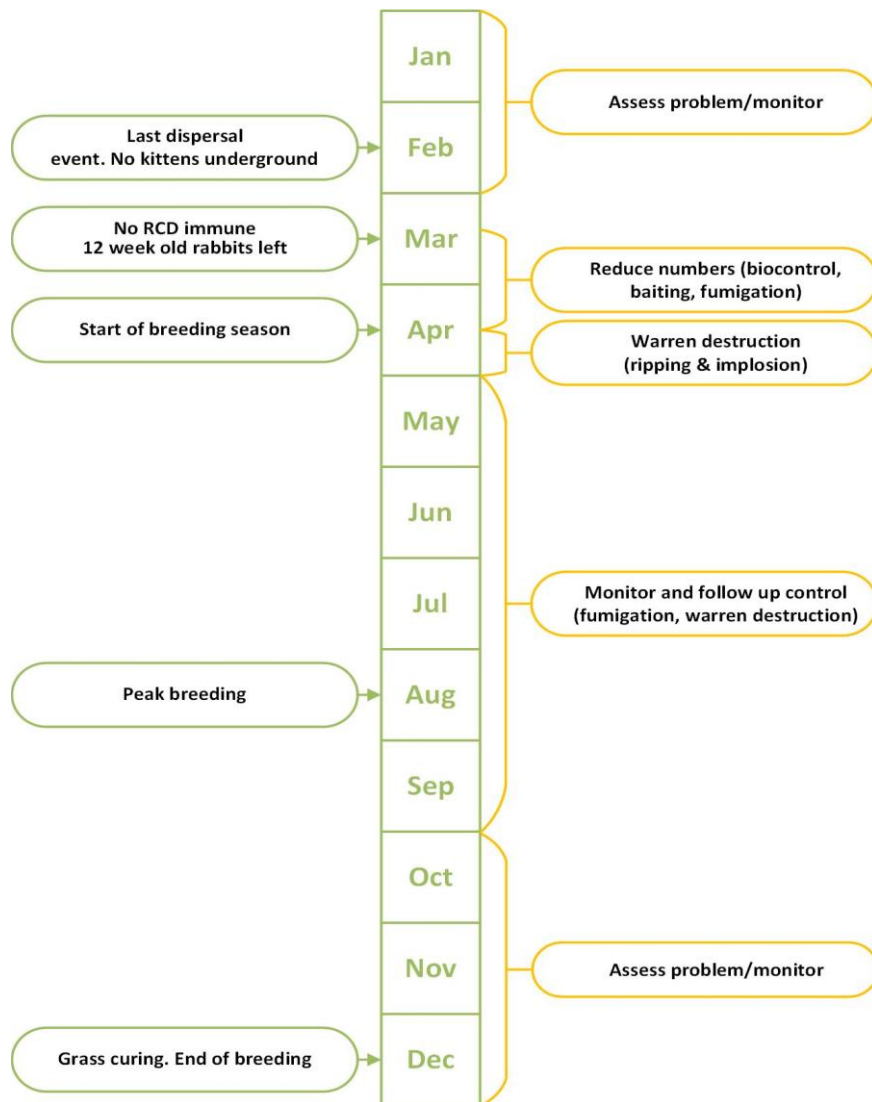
Jan

Assess problem/monitor

Last dispersal event. No kittens underground

Feb

No RCD immune 12 week old rabbits left

Mar

Reduce numbers (biocontrol, baiting, fumigation)

Start of breeding season

Apr

Warren destruction (ripping & implosion)

May

Jun

Jul

Monitor and follow up control (fumigation, warren destruction)

Peak breeding

Aug

Sep

Oct

Nov

Assess problem/monitor

Grass curing. End of breeding

Dec